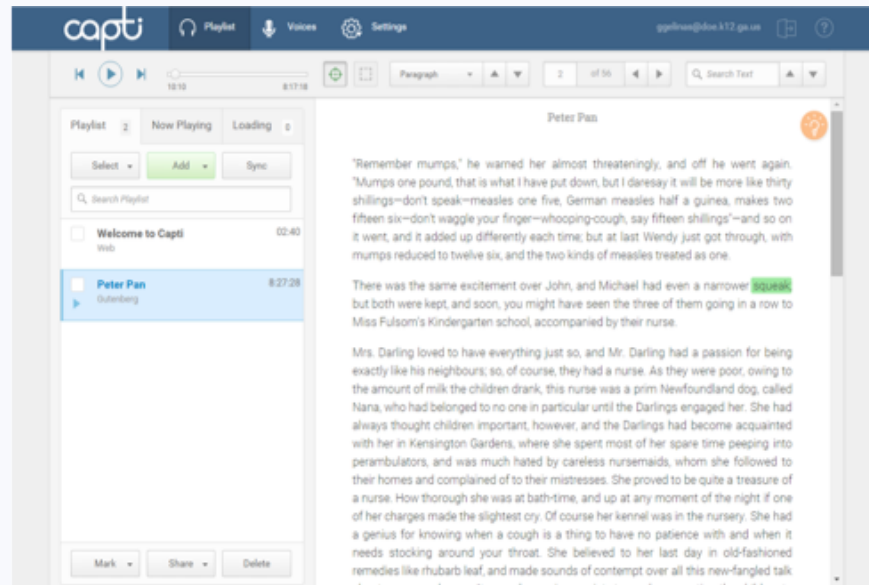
capti Playlist Voices Settings ggelnas@doe.k12.ga.us

10:10 8:17:18 Paragraph 2 of 56 Search Text

Playlist 2 Now Playing Loading 0

Select Add Sync

Search Playlist

Welcome to Capti 02:40
Web

Peter Pan 8:27:28
Gutenberg

Mark Share Delete

Peter Pan

"Remember mumps," he warned her almost threateningly, and off he went again. "Mumps one pound, that is what I have put down, but I daresay it will be more like thirty shillings—don't speak—measles one five, German measles half a guinea, makes two fifteen six—don't waggle your finger—whooping-cough, say fifteen shillings"—and so on it went, and it added up differently each time; but at last Wendy just got through, with mumps reduced to twelve six, and the two kinds of measles treated as one.

There was the same excitement over John, and Michael had even a narrower squeak; but both were kept, and soon, you might have seen the three of them going in a row to Miss Fulsom's Kindergarten school, accompanied by their nurse.

Mrs. Darling loved to have everything just so, and Mr. Darling had a passion for being exactly like his neighbours; so, of course, they had a nurse. As they were poor, owing to the amount of milk the children drank, this nurse was a prim Newfoundland dog, called Nana, who had belonged to no one in particular until the Darlings engaged her. She had always thought children important, however, and the Darlings had become acquainted with her in Kensington Gardens, where she spent most of her spare time peeping into perambulators, and was much hated by careless nursemaids, whom she followed to their homes and complained of to their mistresses. She proved to be quite a treasure of a nurse. How thorough she was at bath-time, and up at any moment of the night if one of her charges made the slightest cry. Of course her kennel was in the nursery. She had a genius for knowing when a cough is a thing to have no patience with and when it needs stocking around your throat. She believed to her last day in old-fashioned remedies like rhubarb leaf, and made sounds of contempt over all this new-fangled talk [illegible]